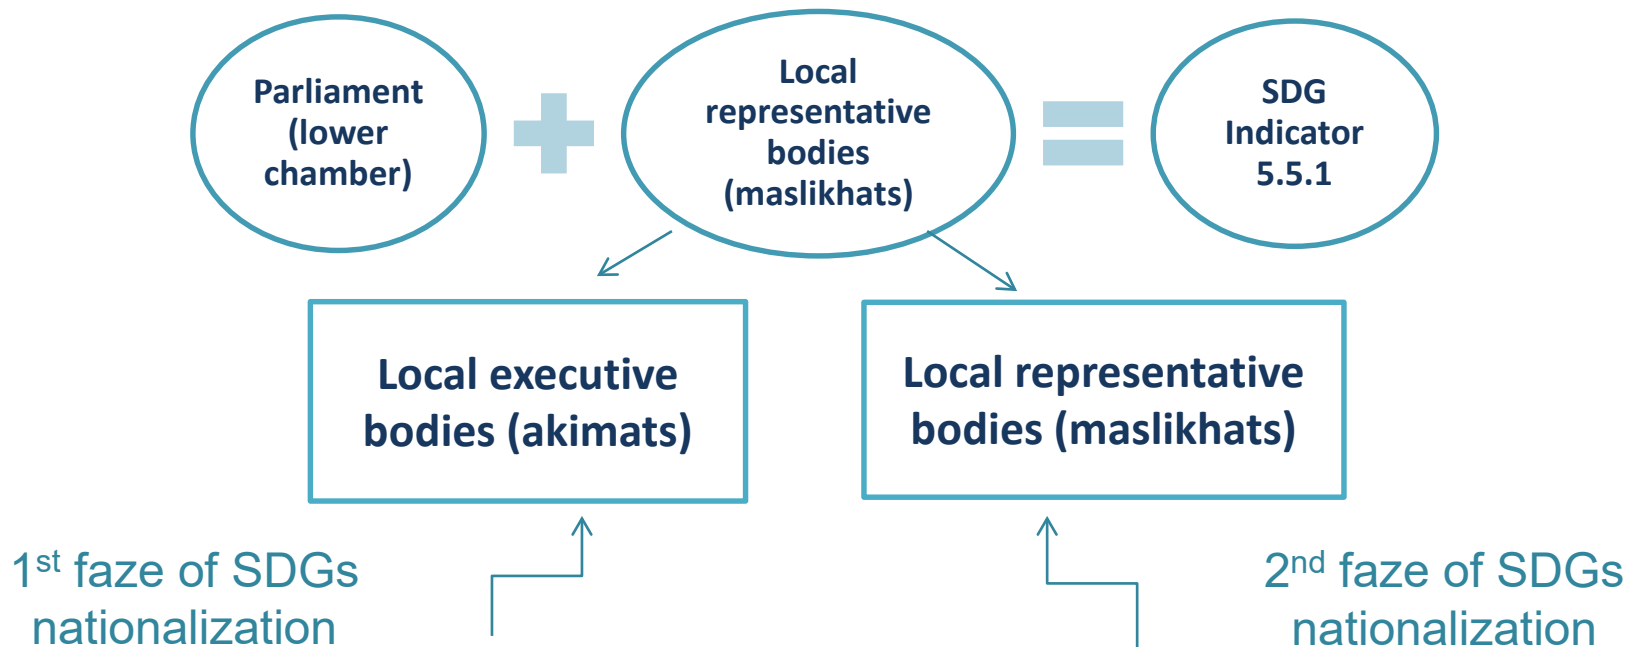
Parliament (lower chamber)

Local representative bodies (maslikhats)

SDG Indicator 5.5.1

Local executive bodies (akimats)

Local representative bodies (maslikhats)

1$^{st}$ faze of SDGs nationalization

2$^{nd}$ faze of SDGs nationalization